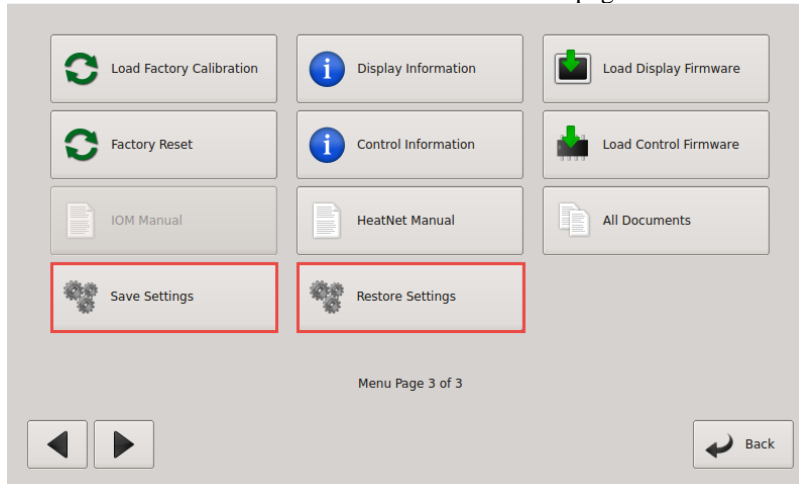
Load Factory Calibration

Display Information

Load Display Firmware

Factory Reset

Control Information

Load Control Firmware

IOM Manual

HeatNet Manual

All Documents

Save Settings

Restore Settings

Menu Page 3 of 3

Back